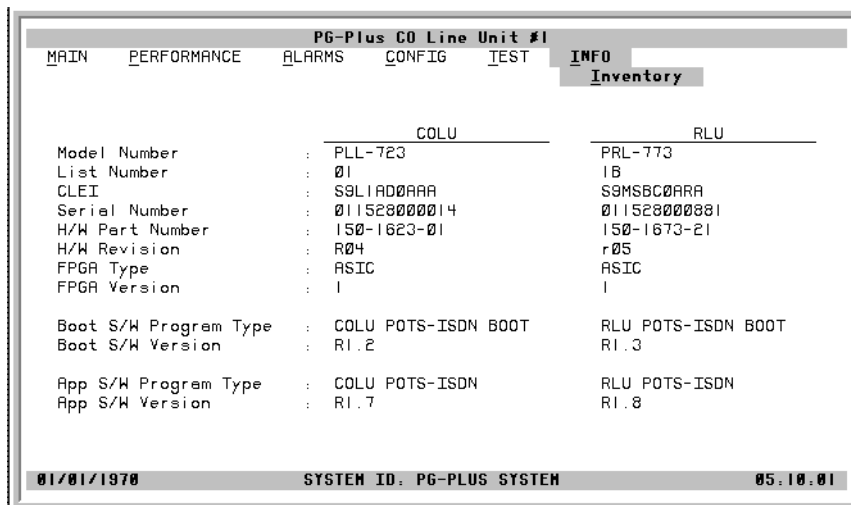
PG-Plus CO Line Unit #1

MAIN PERFORMANCE ALARMS CONFIG TEST INFO

Inventory

| | | COLU | RLU |
|---|---|---|---|
| Model Number | : | PLL-723 | PRL-773 |
| List Number | : | Ø1 | 1B |
| CLEI | : | S9L1ADØAAA | S9MSBCØARA |
| Serial Number | : | Ø11528000014 | Ø11528000881 |
| H/W Part Number | : | 15Ø-1623-Ø1 | 15Ø-1673-21 |
| H/W Revision | : | RØ4 | rØ5 |
| FPGA Type | : | ASIC | ASIC |
| FPGA Version | : | 1 | 1 |
| Boot S/W Program Type | : | COLU POTS-ISDN BOOT | RLU POTS-ISDN BOOT |
| Boot S/W Version | : | R1.2 | R1.3 |
| App S/W Program Type | : | COLU POTS-ISDN | RLU POTS-ISDN |
| App S/W Version | : | R1.7 | R1.8 |

01/01/1970 SYSTEM ID: PG-PLUS SYSTEM 05:10:01